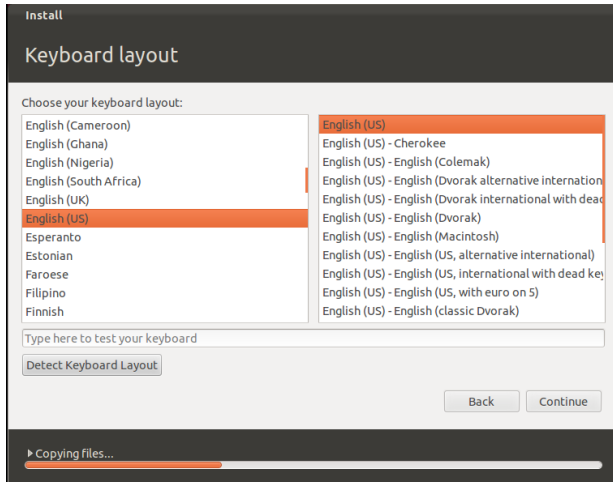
Install

Keyboard layout

Choose your keyboard layout:

English (Cameroon)
English (Ghana)
English (Nigeria)
English (South Africa)
English (UK)
English (US)
Esperanto
Estonian
Faroese
Filipino
Finnish

English (US)
English (US) - Cherokee
English (US) - English (Colemak)
English (US) - English (Dvorak alternative internationa
English (US) - English (Dvorak international with dead
English (US) - English (Dvorak)
English (US) - English (Macintosh)
English (US) - English (US, alternative international)
English (US) - English (US, international with dead key
English (US) - English (US, with euro on 5)
English (US) - English (classic Dvorak)

Type here to test your keyboard

Detect Keyboard Layout

Back

Continue

Copying files...